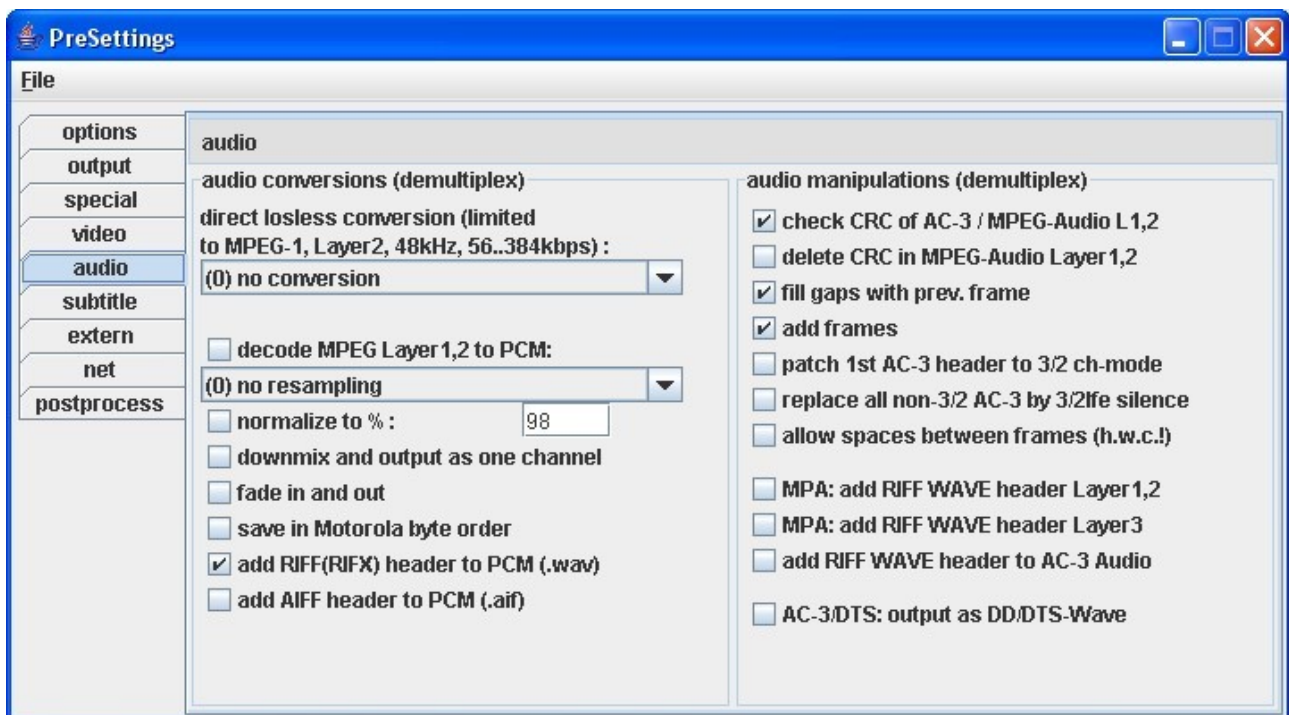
PreSettings

File

options
output
special
video
audio
subtitle
extern
net
postprocess

audio

audio conversions (demultiplex)

direct losless conversion (limited to MPEG-1, Layer2, 48kHz, 56..384kbps) :

(0) no conversion

decode MPEG Layer1,2 to PCM:

(0) no resampling

normalize to % : 98

downmix and output as one channel

fade in and out

save in Motorola byte order

add RIFF(RIFX) header to PCM (.wav)

add AIFF header to PCM (.aif)

audio manipulations (demultiplex)

check CRC of AC-3 / MPEG-Audio L1,2

delete CRC in MPEG-Audio Layer1,2

fill gaps with prev. frame

add frames

patch 1st AC-3 header to 3/2 ch-mode

replace all non-3/2 AC-3 by 3/2lfe silence

allow spaces between frames (h.w.c.!)

MPA: add RIFF WAVE header Layer1,2

MPA: add RIFF WAVE header Layer3

add RIFF WAVE header to AC-3 Audio

AC-3/DTS: output as DD/DTS-Wave